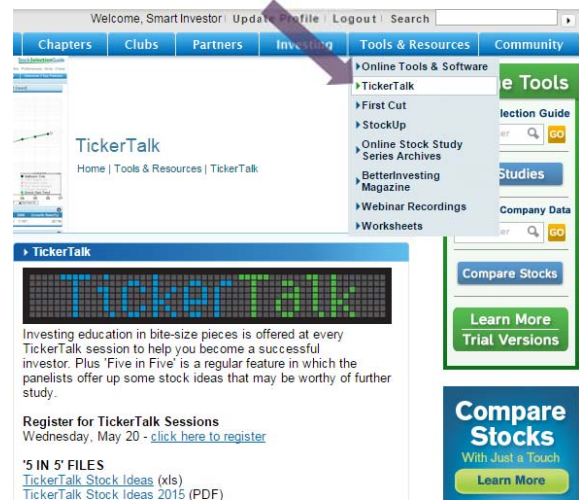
Welcome, Smart Investor | Update Profile | Logout | Search

Chapters | Clubs | Partners | Investing | Tools & Resources | Community

Online Tools & Software
TickerTalk
First Cut
StockUp
Online Stock Study Series Archives
BetterInvesting Magazine
Webinar Recordings
Worksheets

TickerTalk

Home | Tools & Resources | TickerTalk

e Tools

lection Guide

GO

Studies

Company Data

GO

Compare Stocks

Learn More
Trial Versions

TickerTalk

TickerTalk

Investing education in bite-size pieces is offered at every TickerTalk session to help you become a successful investor. Plus 'Five in Five' is a regular feature in which the panelists offer up some stock ideas that may be worthy of further study.

Register for TickerTalk Sessions
Wednesday, May 20 - click here to register

'5 IN 5' FILES
TickerTalk Stock Ideas (xls)
TickerTalk Stock Ideas 2015 (PDF)

Compare Stocks
With Just a Touch
Learn More